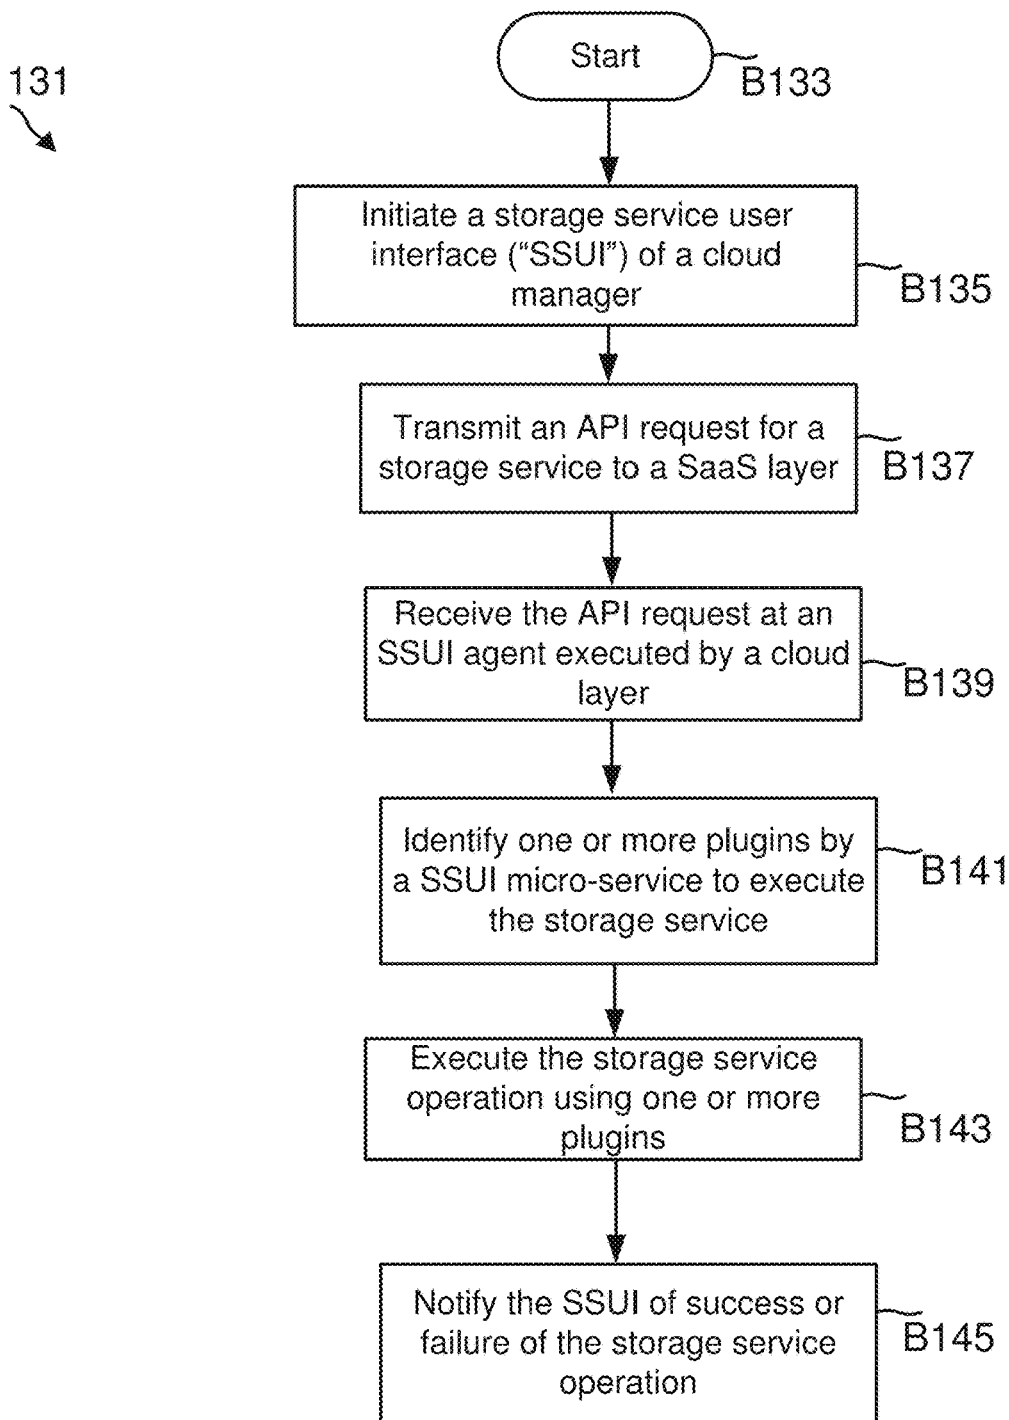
131

Start

B133

Initiate a storage service user interface ("SSUI") of a cloud manager

B135

Transmit an API request for a storage service to a SaaS layer

B137

Receive the API request at an SSUI agent executed by a cloud layer

B139

Identify one or more plugins by a SSUI micro-service to execute the storage service

B141

Execute the storage service operation using one or more plugins

B143

Notify the SSUI of success or failure of the storage service operation

B145